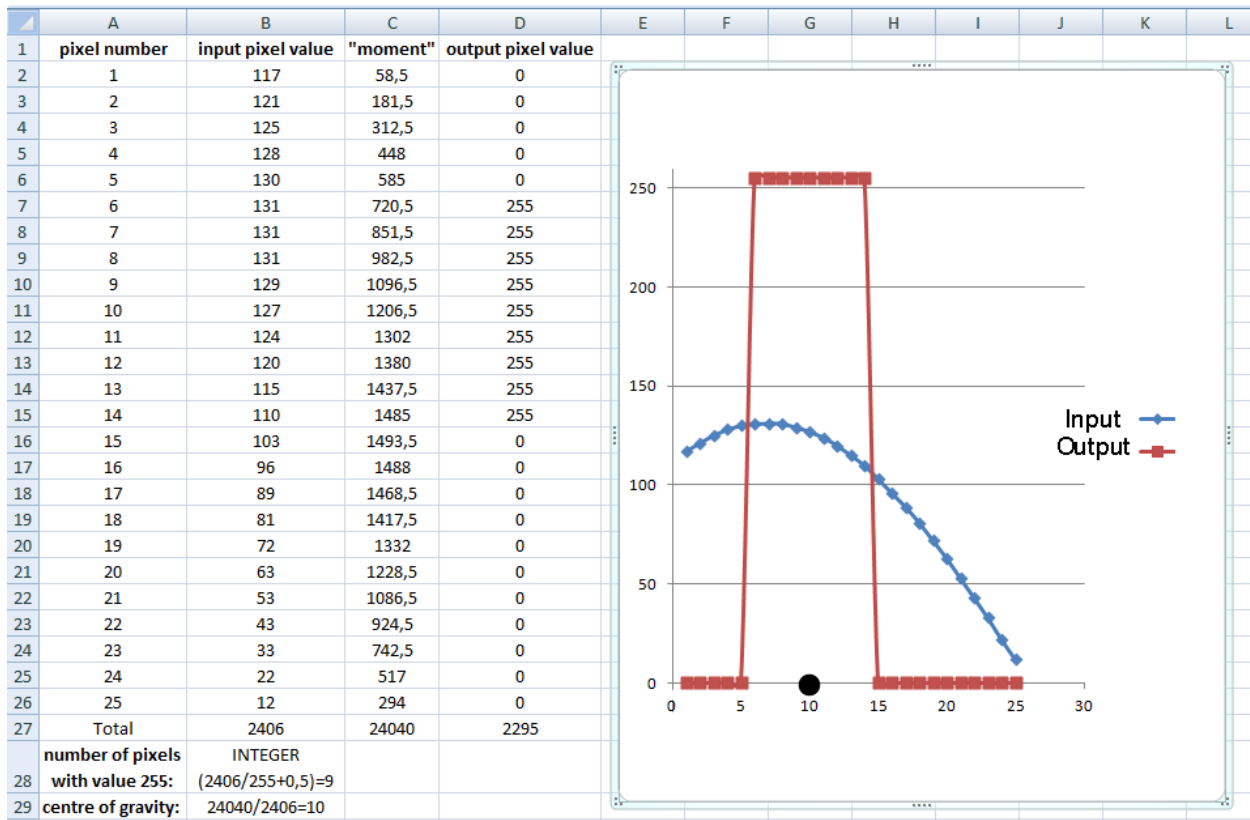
| | A | B | C | D | E | F | G | H | I | J | K | L |
|---|---|---|---|---|---|---|---|---|---|---|---|---|
| 1 | pixel number | input pixel value | "moment" | output pixel value | | | | | | | | |
| 2 | 1 | 117 | 58,5 | 0 | | | | | | | | |
| 3 | 2 | 121 | 181,5 | 0 | | | | | | | | |
| 4 | 3 | 125 | 312,5 | 0 | | | | | | | | |
| 5 | 4 | 128 | 448 | 0 | | | | | | | | |
| 6 | 5 | 130 | 585 | 0 | | | | | | | | |
| 7 | 6 | 131 | 720,5 | 255 | | | | | | | | |
| 8 | 7 | 131 | 851,5 | 255 | | | | | | | | |
| 9 | 8 | 131 | 982,5 | 255 | | | | | | | | |
| 10 | 9 | 129 | 1096,5 | 255 | | | | | | | | |
| 11 | 10 | 127 | 1206,5 | 255 | | | | | | | | |
| 12 | 11 | 124 | 1302 | 255 | | | | | | | | |
| 13 | 12 | 120 | 1380 | 255 | | | | | | | | |
| 14 | 13 | 115 | 1437,5 | 255 | | | | | | | | |
| 15 | 14 | 110 | 1485 | 255 | | | | | | | | |
| 16 | 15 | 103 | 1493,5 | 0 | | | | | | | | |
| 17 | 16 | 96 | 1488 | 0 | | | | | | | | |
| 18 | 17 | 89 | 1468,5 | 0 | | | | | | | | |
| 19 | 18 | 81 | 1417,5 | 0 | | | | | | | | |
| 20 | 19 | 72 | 1332 | 0 | | | | | | | | |
| 21 | 20 | 63 | 1228,5 | 0 | | | | | | | | |
| 22 | 21 | 53 | 1086,5 | 0 | | | | | | | | |
| 23 | 22 | 43 | 924,5 | 0 | | | | | | | | |
| 24 | 23 | 33 | 742,5 | 0 | | | | | | | | |
| 25 | 24 | 22 | 517 | 0 | | | | | | | | |
| 26 | 25 | 12 | 294 | 0 | | | | | | | | |
| 27 | Total | 2406 | 24040 | 2295 | | | | | | | | |
| 28 | number of pixels with value 255: | INTEGER (2406/255+0,5)=9 | | | | | | | | | | |
| 29 | centre of gravity: | 24040/2406=10 | | | | | | | | | | |

250
200
150
100
50
0
0 5 10 15 20 25 30
Input
Output